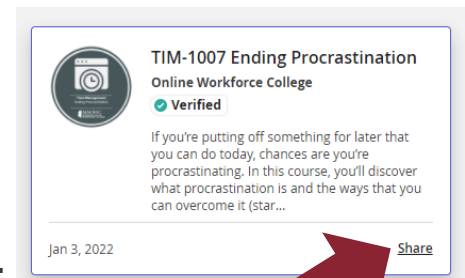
TIM-1007 Ending Procrastination

Online Workforce College

Verified

If you're putting off something for later that you can do today, chances are you're procrastinating. In this course, you'll discover what procrastination is and the ways that you can overcome it (star...

Jan 3, 2022

Share